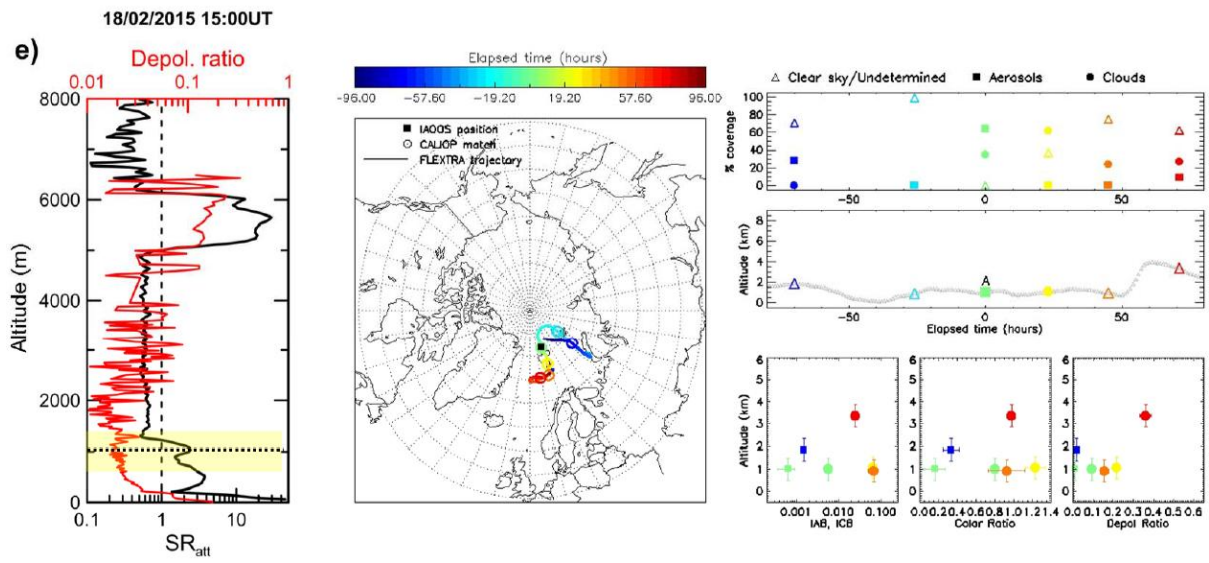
18/02/2015 15:00UT

e)

Depol. ratio

0.01 0.1 1

8000
6000
4000
2000
0

Altitude (m)

0.1 1 10

$SR_{att}$

Elapsed time (hours)

-96.00 -57.60 -19.20 19.20 57.60 96.00

IAOOS position
CALIOP match
FLEXTRA trajectory

Clear sky/Undetermined Aerosols Clouds

% coverage

100
80
60
40
20
0

-50 0 50

Altitude (km)

8
6
4
2
0

A

-50 0 50

Elapsed time (hours)

Altitude (km)

6
5
4
3
2
1
0

0.001 0.010 0.100

IAB, ICB

0.0 0.2 0.4 0.6 0.8 1.0 1.2 1.4

Color Ratio

0.0 0.1 0.2 0.3 0.4 0.5 0.6

Depol Ratio